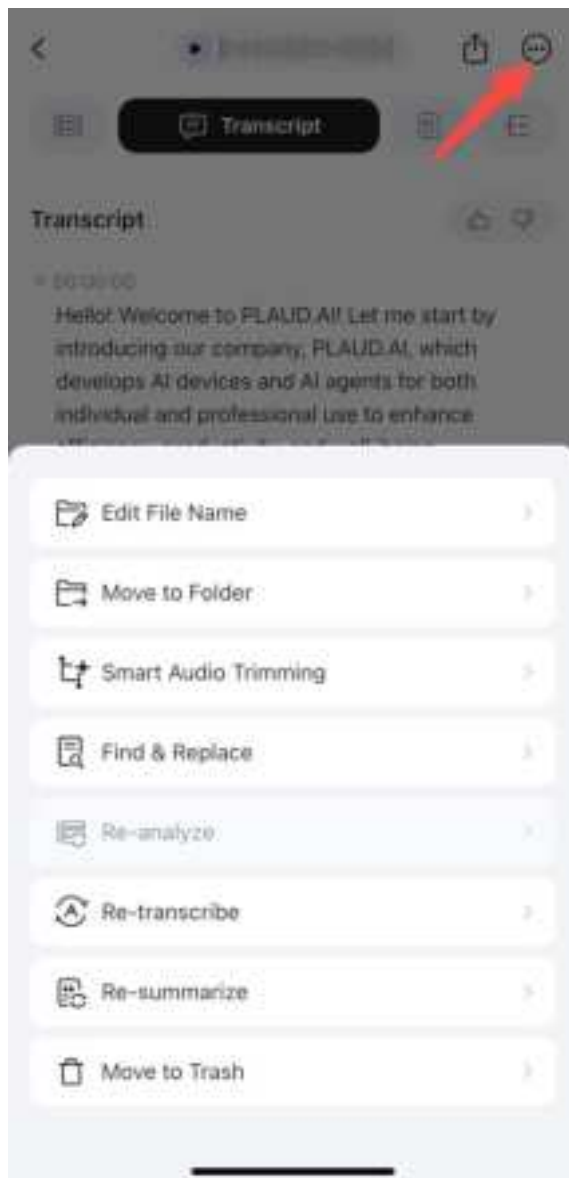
Transcript

Transcript

00:00:00

Hello! Welcome to PLAUD.AI! Let me start by introducing our company, PLAUD.AI, which develops AI devices and AI agents for both individual and professional use to enhance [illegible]

Edit File Name

Move to Folder

Smart Audio Trimming

Find & Replace

Re-analyze

Re-transcribe

Re-summarize

Move to Trash